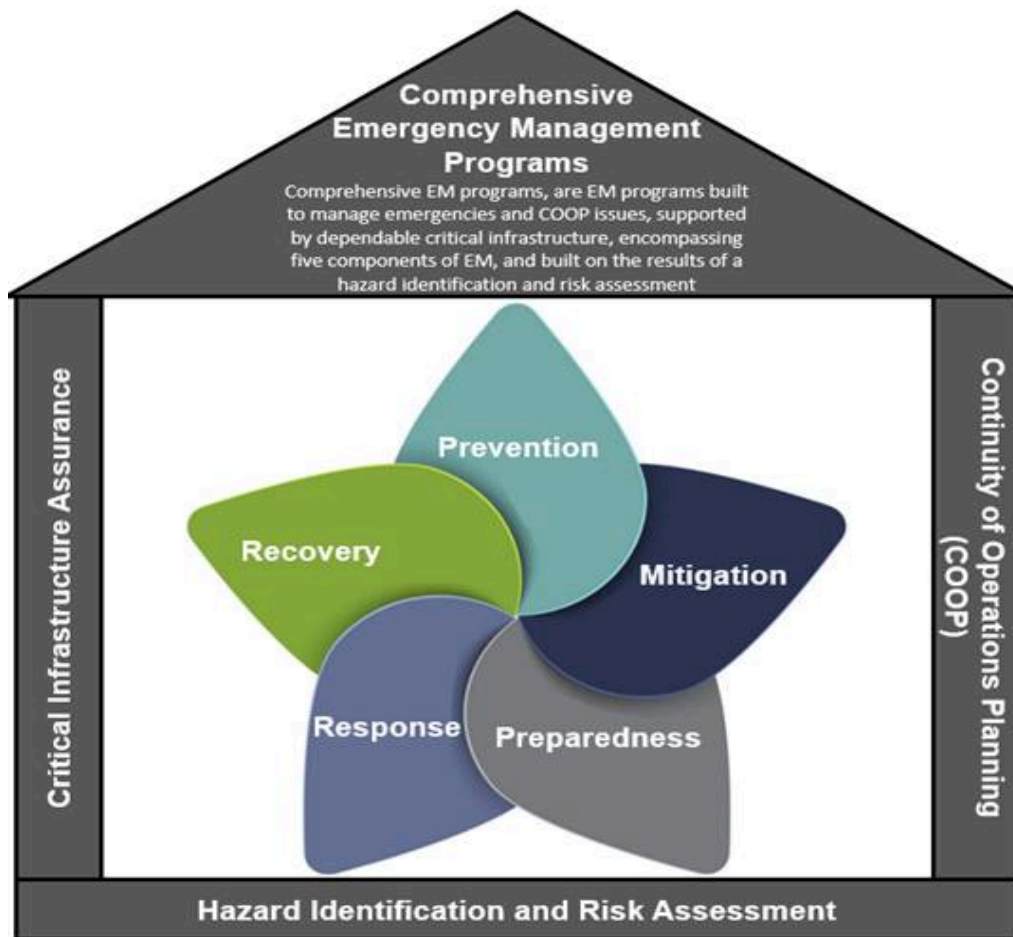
Comprehensive Emergency Management Programs

Comprehensive EM programs, are EM programs built to manage emergencies and COOP issues, supported by dependable critical infrastructure, encompassing five components of EM, and built on the results of a hazard identification and risk assessment

Critical Infrastructure Assurance

Prevention

Recovery

Mitigation

Response

Preparedness

Continuity of Operations Planning (COOP)

Hazard Identification and Risk Assessment